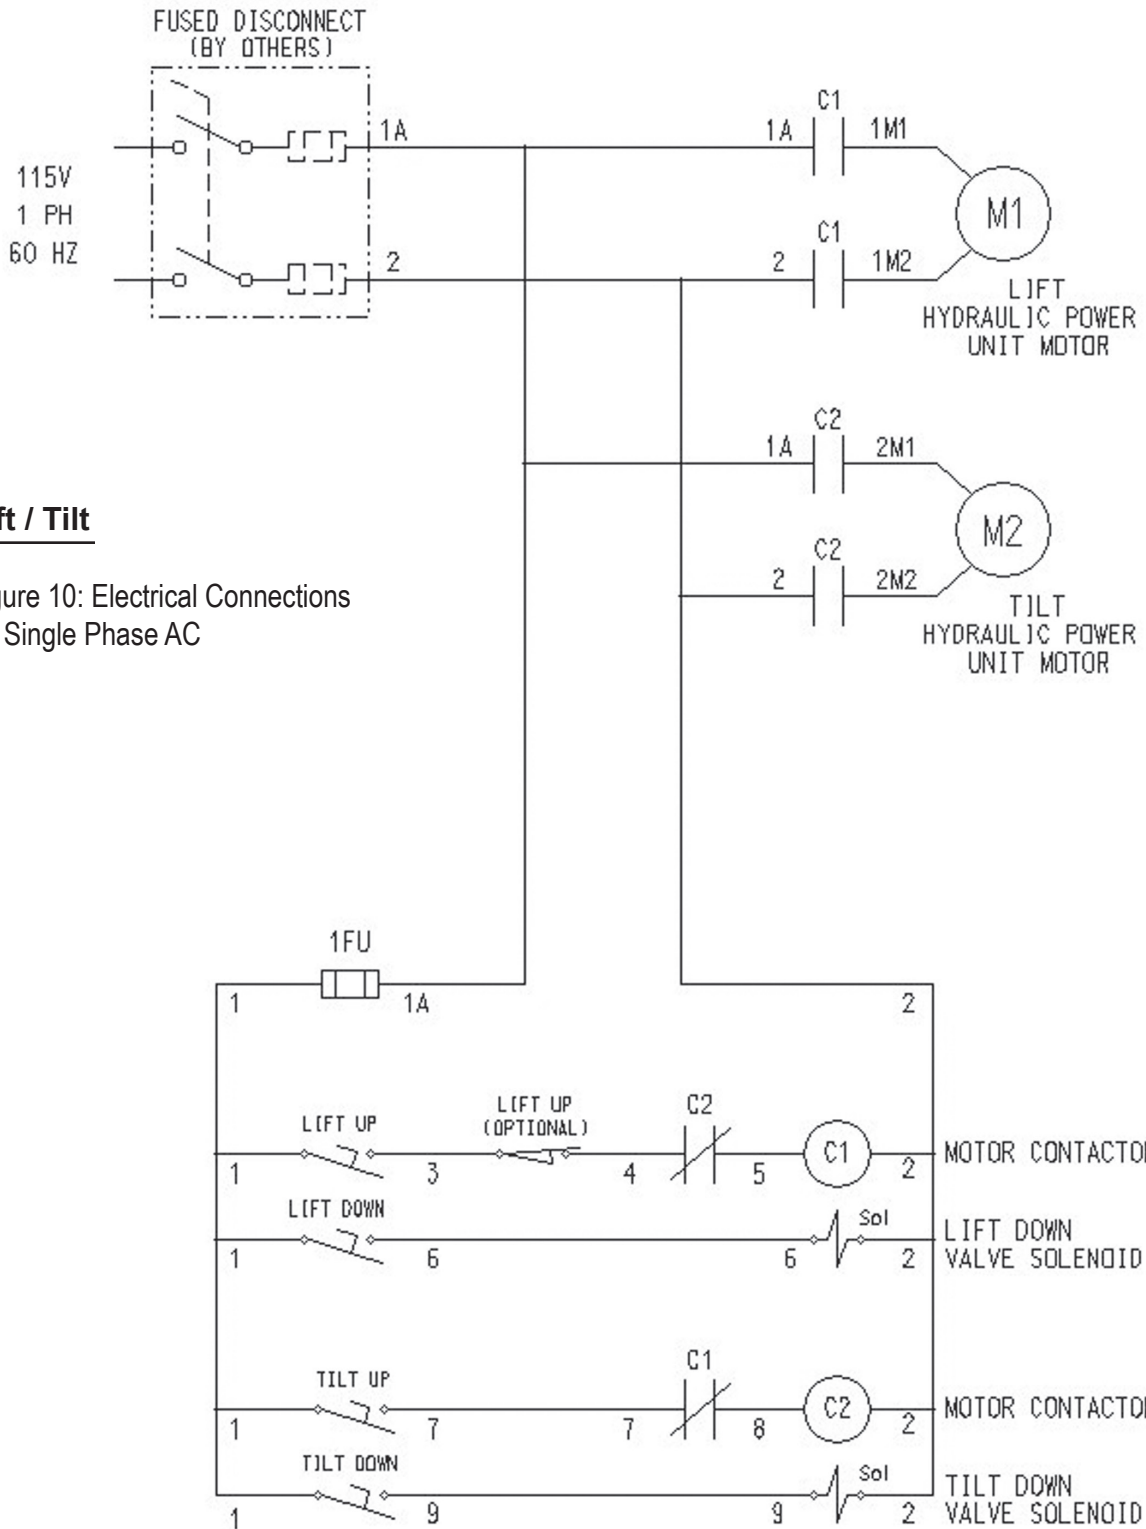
FUSED DISCONNECT (BY OTHERS)

115V
1 PH
60 HZ

1A

2

C1
1A 1M1

C1
2 1M2

M1

LIFT
HYDRAULIC POWER
UNIT MOTOR

C2
1A 2M1

C2
2 2M2

M2

TILT
HYDRAULIC POWER
UNIT MOTOR

ft / Tilt

ure 10: Electrical Connections
Single Phase AC

1FU

1 1A 2

LIFT UP
LIFT UP (OPTIONAL)
C2
1 3 4 5 C1 2 MOTOR CONTACTOR

LIFT DOWN
Sol
1 6 6 2 LIFT DOWN VALVE SOLENOID

TILT UP
C1
1 7 7 8 C2 2 MOTOR CONTACTOR

TILT DOWN
Sol
1 9 9 2 TILT DOWN VALVE SOLENOID